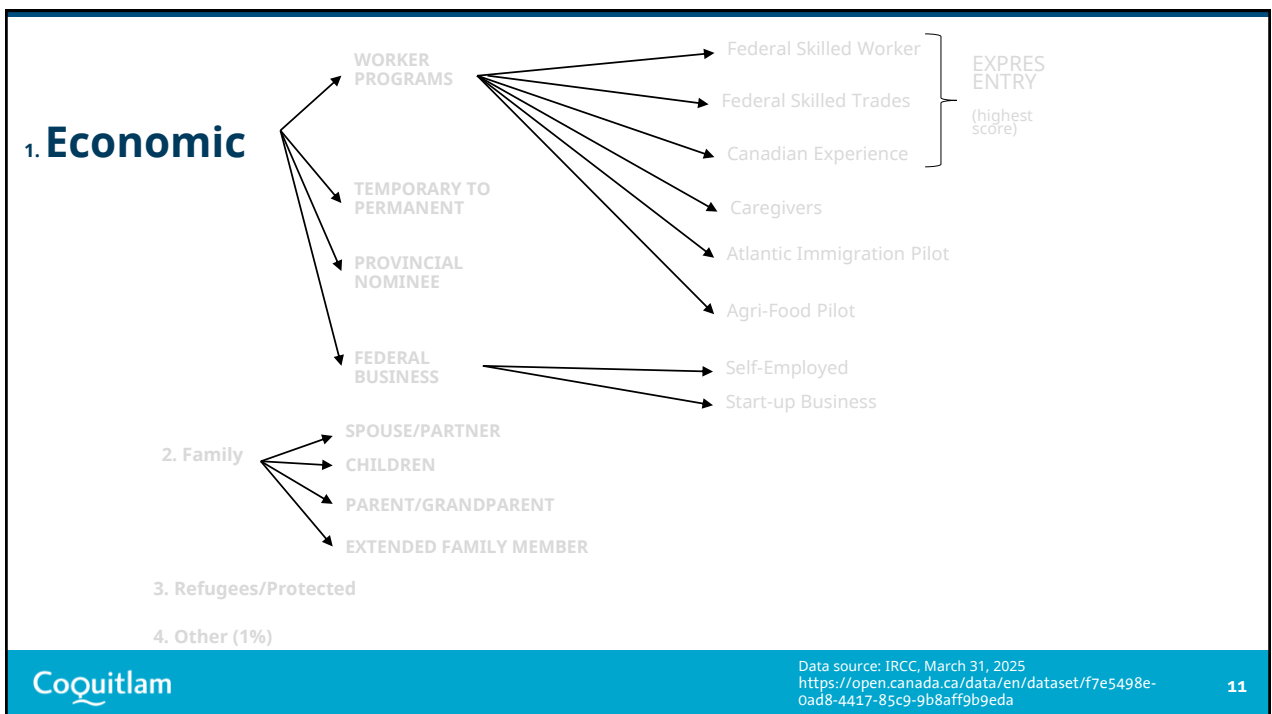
1. Economic

WORKER PROGRAMS

Federal Skilled Worker

Federal Skilled Trades

Canadian Experience

EXPRES ENTRY

(highest score)

Caregivers

Atlantic Immigration Pilot

Agri-Food Pilot

TEMPORARY TO PERMANENT

PROVINCIAL NOMINEE

FEDERAL BUSINESS

Self-Employed

Start-up Business

2. Family

SPOUSE/PARTNER

CHILDREN

PARENT/GRANDPARENT

EXTENDED FAMILY MEMBER

3. Refugees/Protected

4. Other (1%)

Coquitlam

Data source: IRCC, March 31, 2025
https://open.canada.ca/data/en/dataset/f7e5498e-0ad8-4417-85c9-9b8aff9b9eda

11